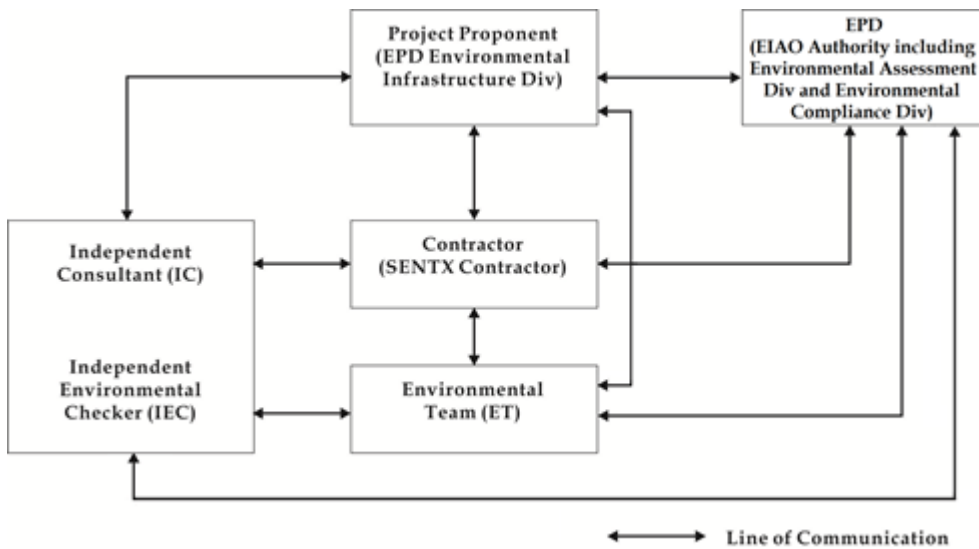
Project Proponent
(EPD Environmental Infrastructure Div)

EPD
(EIAO Authority including Environmental Assessment Div and Environmental Compliance Div)

Independent Consultant (IC)

Independent Environmental Checker (IEC)

Contractor
(SENTX Contractor)

Environmental Team (ET)

Line of Communication